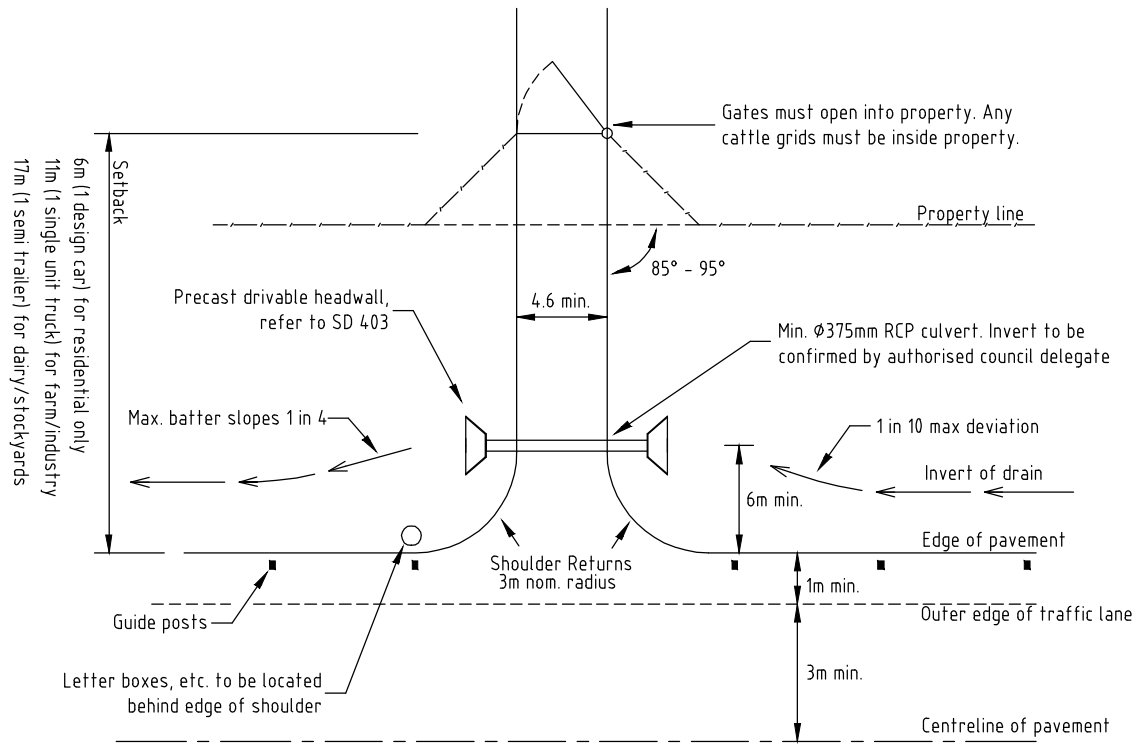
Setback
6m (1 design car) for residential only
11m (1 single unit truck) for farm/industry
17m (1 semi trailer) for dairy/stockyards

Gates must open into property. Any cattle grids must be inside property.

Property line

$85° - 95°$

4.6 min.

Precast drivable headwall, refer to SD 403

Min. Ø375mm RCP culvert. Invert to be confirmed by authorised council delegate

Max. batter slopes 1 in 4

1 in 10 max deviation

Invert of drain

6m min.

Edge of pavement

Shoulder Returns
3m nom. radius

1m min.

Guide posts

Outer edge of traffic lane

3m min.

Letter boxes, etc. to be located behind edge of shoulder

Centreline of pavement